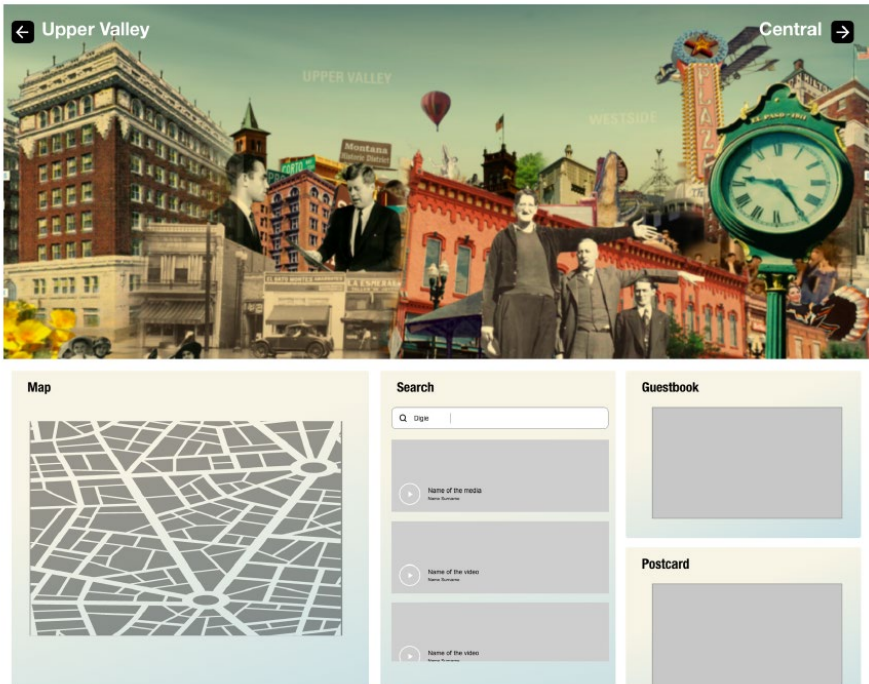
Upper Valley

Central

UPPER VALLEY

WESTSIDE

Montana Historic District

PLAZA

EL PASO

LA ESMERALDA

Map

Search

Digie

Name of the media
Name Surname

Name of the video
Name Surname

Name of the video
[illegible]

Guestbook

Postcard